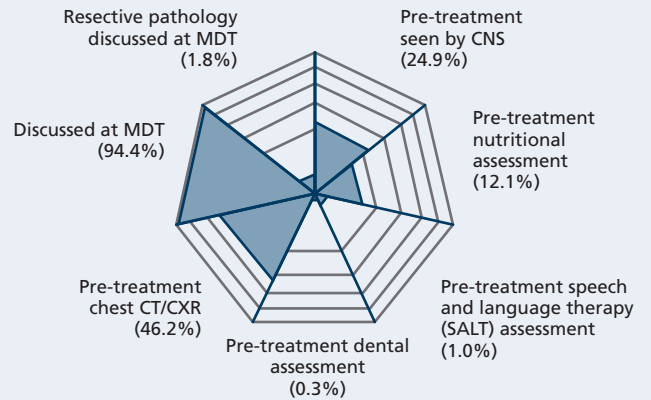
Resective pathology discussed at MDT (1.8%)

Pre-treatment seen by CNS (24.9%)

Pre-treatment nutritional assessment (12.1%)

Discussed at MDT (94.4%)

Pre-treatment speech and language therapy (SALT) assessment (1.0%)

Pre-treatment chest CT/CXR (46.2%)

Pre-treatment dental assessment (0.3%)